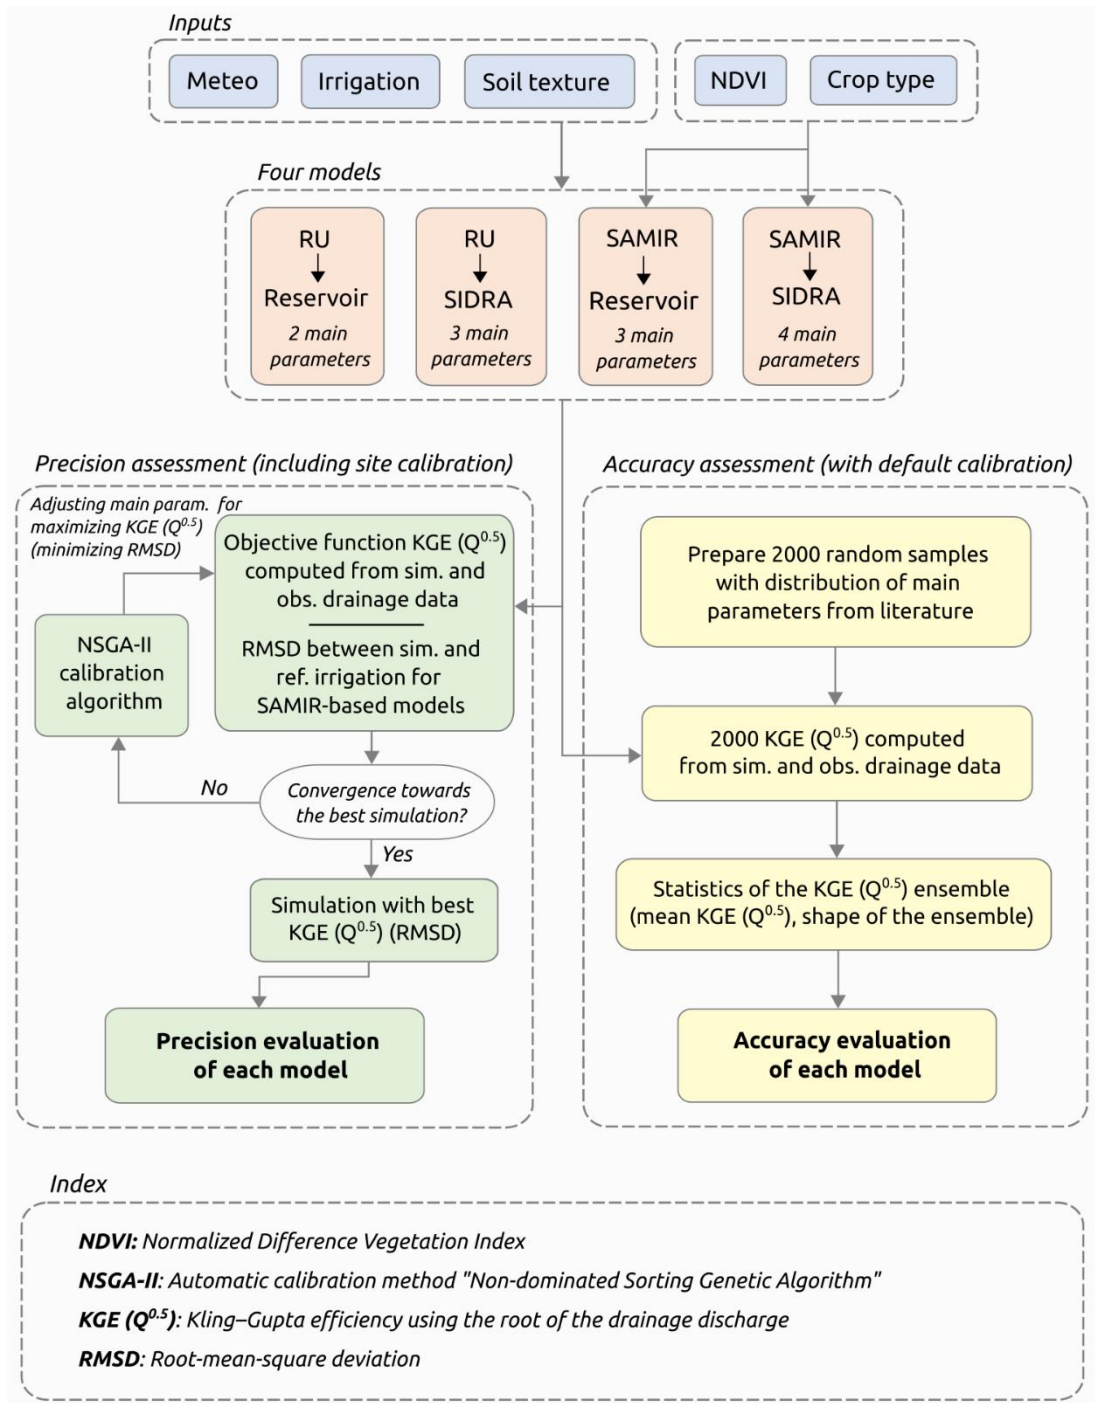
Inputs

Meteo

Irrigation

Soil texture

NDVI

Crop type

Four models

RU

Reservoir

2 main parameters

RU

SIDRA

3 main parameters

SAMIR

Reservoir

3 main parameters

SAMIR

SIDRA

4 main parameters

Precision assessment (including site calibration)

Adjusting main param. for maximizing KGE ($Q^{0.5}$) (minimizing RMSD)

Objective function KGE ($Q^{0.5}$) computed from sim. and obs. drainage data

RMSD between sim. and ref. irrigation for SAMIR-based models

NSGA-II calibration algorithm

No

Convergence towards the best simulation?

Yes

Simulation with best KGE ($Q^{0.5}$) (RMSD)

Precision evaluation of each model

Accuracy assessment (with default calibration)

Prepare 2000 random samples with distribution of main parameters from literature

2000 KGE ($Q^{0.5}$) computed from sim. and obs. drainage data

Statistics of the KGE ($Q^{0.5}$) ensemble (mean KGE ($Q^{0.5}$), shape of the ensemble)

Accuracy evaluation of each model

Index

NDVI: Normalized Difference Vegetation Index

NSGA-II: Automatic calibration method "Non-dominated Sorting Genetic Algorithm"

KGE ($Q^{0.5}$): Kling–Gupta efficiency using the root of the drainage discharge

RMSD: Root-mean-square deviation